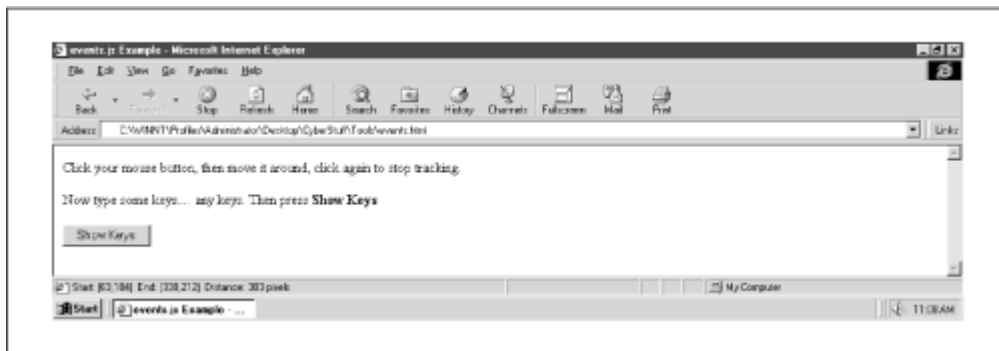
events.js Example - Microsoft Internet Explorer

File Edit View Go Favorites Help

Back Forward Stop Refresh Home Search Favorites History Channels Fullscreen Mail Print

Address C:\WINNT\Profiles\Administrator\Desktop\CyberStuff\Tools\events.html Links

Click your mouse button, then move it around, click again to stop tracking.

Now type some keys.... any keys. Then press **Show Keys**

Show Keys

Start: [63,184] End: [338,212] Distance: 303 pixels

My Computer

Start events.js Example - ...

11:08AM